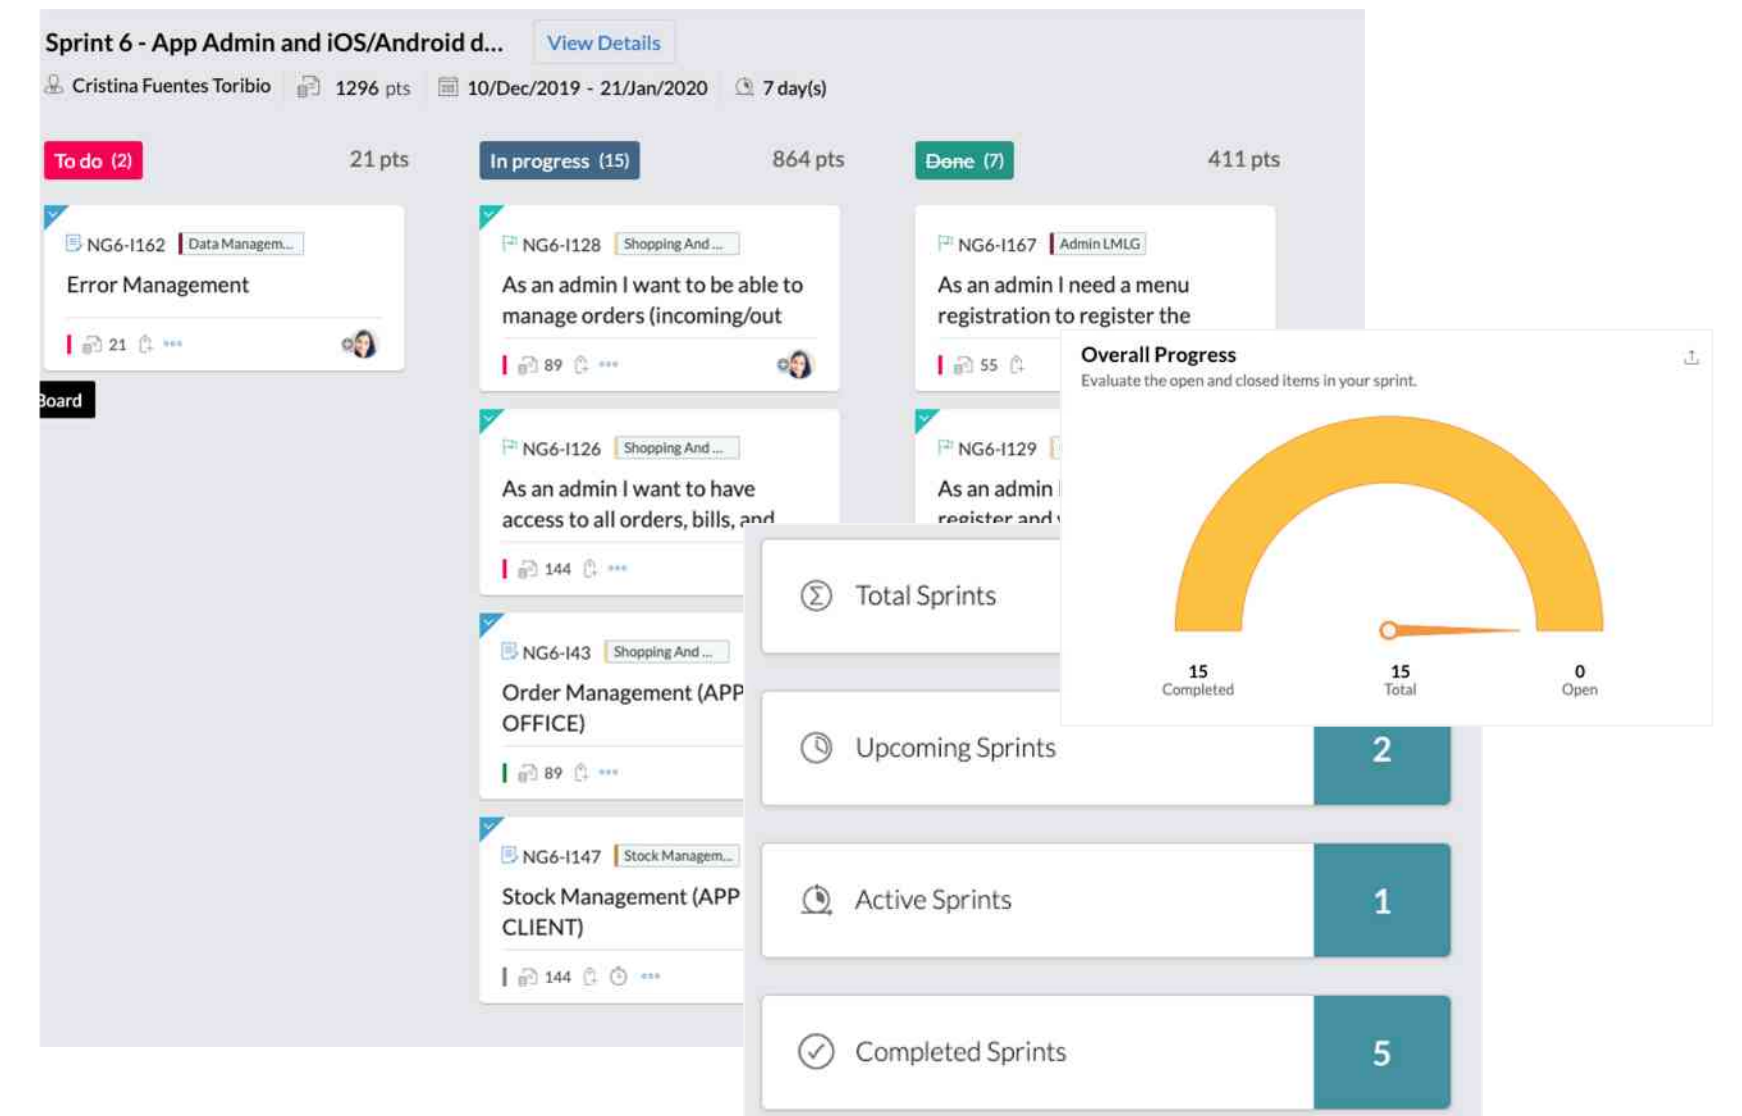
Sprint 6 - App Admin and iOS/Android d...
View Details
Cristina Fuentes Toribio 1296 pts 10/Dec/2019 - 21/Jan/2020 7 day(s)

To do (2) 21 pts
In progress (15) 864 pts
Done (7) 411 pts

NG6-I162 Data Managem...
Error Management
21

Board

NG6-I128 Shopping And ...
As an admin I want to be able to manage orders (incoming/out
89

NG6-I126 Shopping And ...
As an admin I want to have access to all orders, bills, and
144

NG6-I43 Shopping And ...
Order Management (APP OFFICE)
89

NG6-I147 Stock Managem...
Stock Management (APP CLIENT)
144

NG6-I167 Admin LMLG
As an admin I need a menu registration to register the
55

NG6-I129
As an admin
register and

Overall Progress
Evaluate the open and closed items in your sprint.
15 Completed
15 Total
0 Open

Total Sprints
Upcoming Sprints 2
Active Sprints 1
Completed Sprints 5